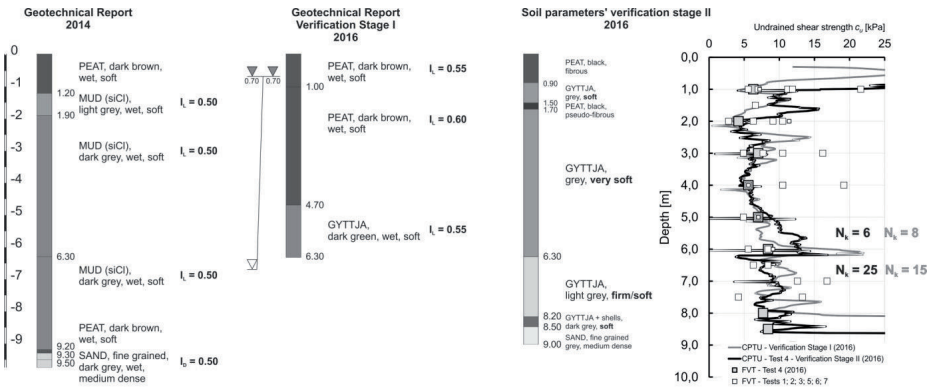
Geotechnical Report
2014

0
-1
-2
-3
-4
-5
-6
-7
-8
-9

PEAT, dark brown, wet, soft

1.20
1.90
MUD (siCl), light grey, wet, soft
$I_L$ = 0.50

MUD (siCl), dark grey, wet, soft
$I_L$ = 0.50

6.30
MUD (siCl), dark grey, wet, soft
$I_L$ = 0.50

PEAT, dark brown, wet, soft
9.20
9.30
9.50
SAND, fine grained, dark grey, wet, medium dense
$I_D$ = 0.50

Geotechnical Report
Verification Stage I
2016

0.70
0.70

PEAT, dark brown, wet, soft
$I_L$ = 0.55
1.00

PEAT, dark brown, wet, soft
$I_L$ = 0.60

4.70
GYTTJA, dark green, wet, soft
$I_L$ = 0.55
6.30

Soil parameters' verification stage II
2016

PEAT, black, fibrous
0.90
GYTTJA, grey, soft
1.50
1.70
PEAT, black, pseudo-fibrous

GYTTJA, grey, very soft

6.30
GYTTJA, light grey, firm/soft

8.20
8.50
GYTTJA + shells, dark grey, soft
SAND, fine grained grey, medium dense
9.00

Undrained shear strength $c_u$ [kPa]
0 5 10 15 20 25

0,0
1,0
2,0
3,0
4,0
5,0
6,0
7,0
8,0
9,0
10,0
Depth [m]

$N_k$ = 6 $N_k$ = 8
$N_k$ = 25 $N_k$ = 15

CPTU - Verification Stage I (2016)
CPTU - Test 4 - Verification Stage II (2016)
FVT - Test 4 (2016)
FVT - Tests 1; 2; 3; 5; 6; 7